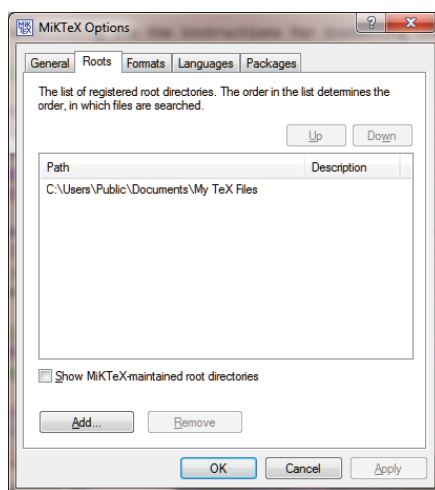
MiKTeX Options

? X

General | Roots | Formats | Languages | Packages

The list of registered root directories. The order in the list determines the order, in which files are searched.

Up | Down

| Path | Description |
|---|---|
| C:\Users\Public\Documents\My TeX Files | |

Show MiKTeX-maintained root directories

Add... | Remove

OK | Cancel | Apply